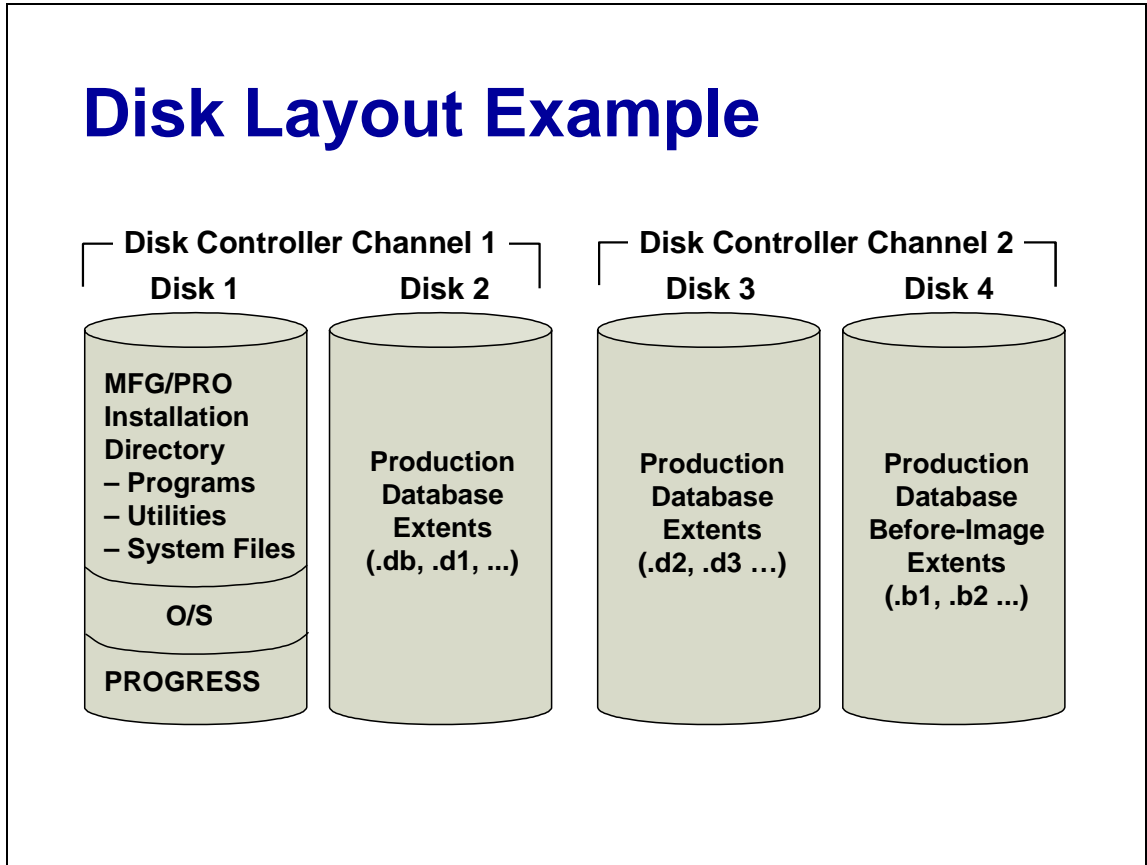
Disk Layout Example

Disk Controller Channel 1

Disk 1

MFG/PRO Installation Directory
– Programs
– Utilities
– System Files

O/S

PROGRESS

Disk 2

Production Database Extents (.db, .d1, ...)

Disk Controller Channel 2

Disk 3

Production Database Extents (.d2, .d3 …)

Disk 4

Production Database Before-Image Extents (.b1, .b2 ...)